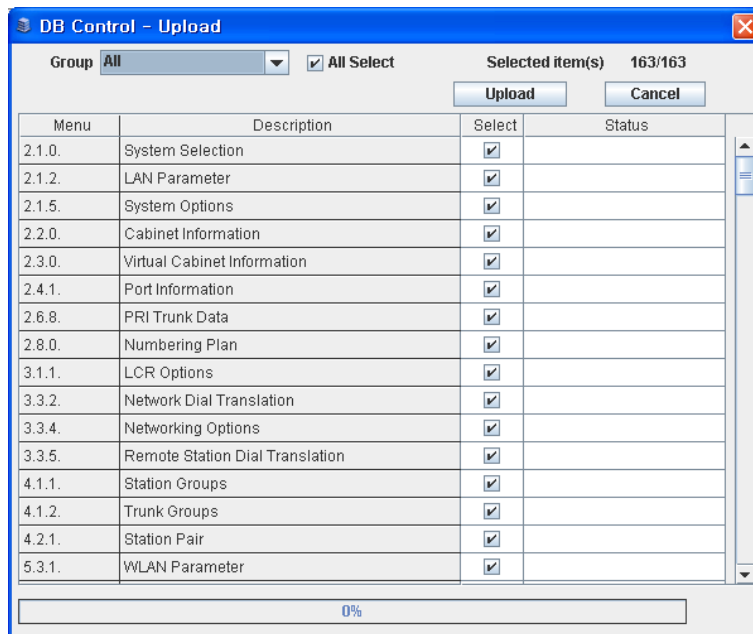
DB Control - Upload

Group All

All Select

Selected item(s) 163/163

Upload

Cancel

| Menu | Description | Select | Status |
|---|---|---|---|
| 2.1.0. | System Selection | ✔ | |
| 2.1.2. | LAN Parameter | ✔ | |
| 2.1.5. | System Options | ✔ | |
| 2.2.0. | Cabinet Information | ✔ | |
| 2.3.0. | Virtual Cabinet Information | ✔ | |
| 2.4.1. | Port Information | ✔ | |
| 2.6.8. | PRI Trunk Data | ✔ | |
| 2.8.0. | Numbering Plan | ✔ | |
| 3.1.1. | LCR Options | ✔ | |
| 3.3.2. | Network Dial Translation | ✔ | |
| 3.3.4. | Networking Options | ✔ | |
| 3.3.5. | Remote Station Dial Translation | ✔ | |
| 4.1.1. | Station Groups | ✔ | |
| 4.1.2. | Trunk Groups | ✔ | |
| 4.2.1. | Station Pair | ✔ | |
| 5.3.1. | WLAN Parameter | ✔ | |

0%